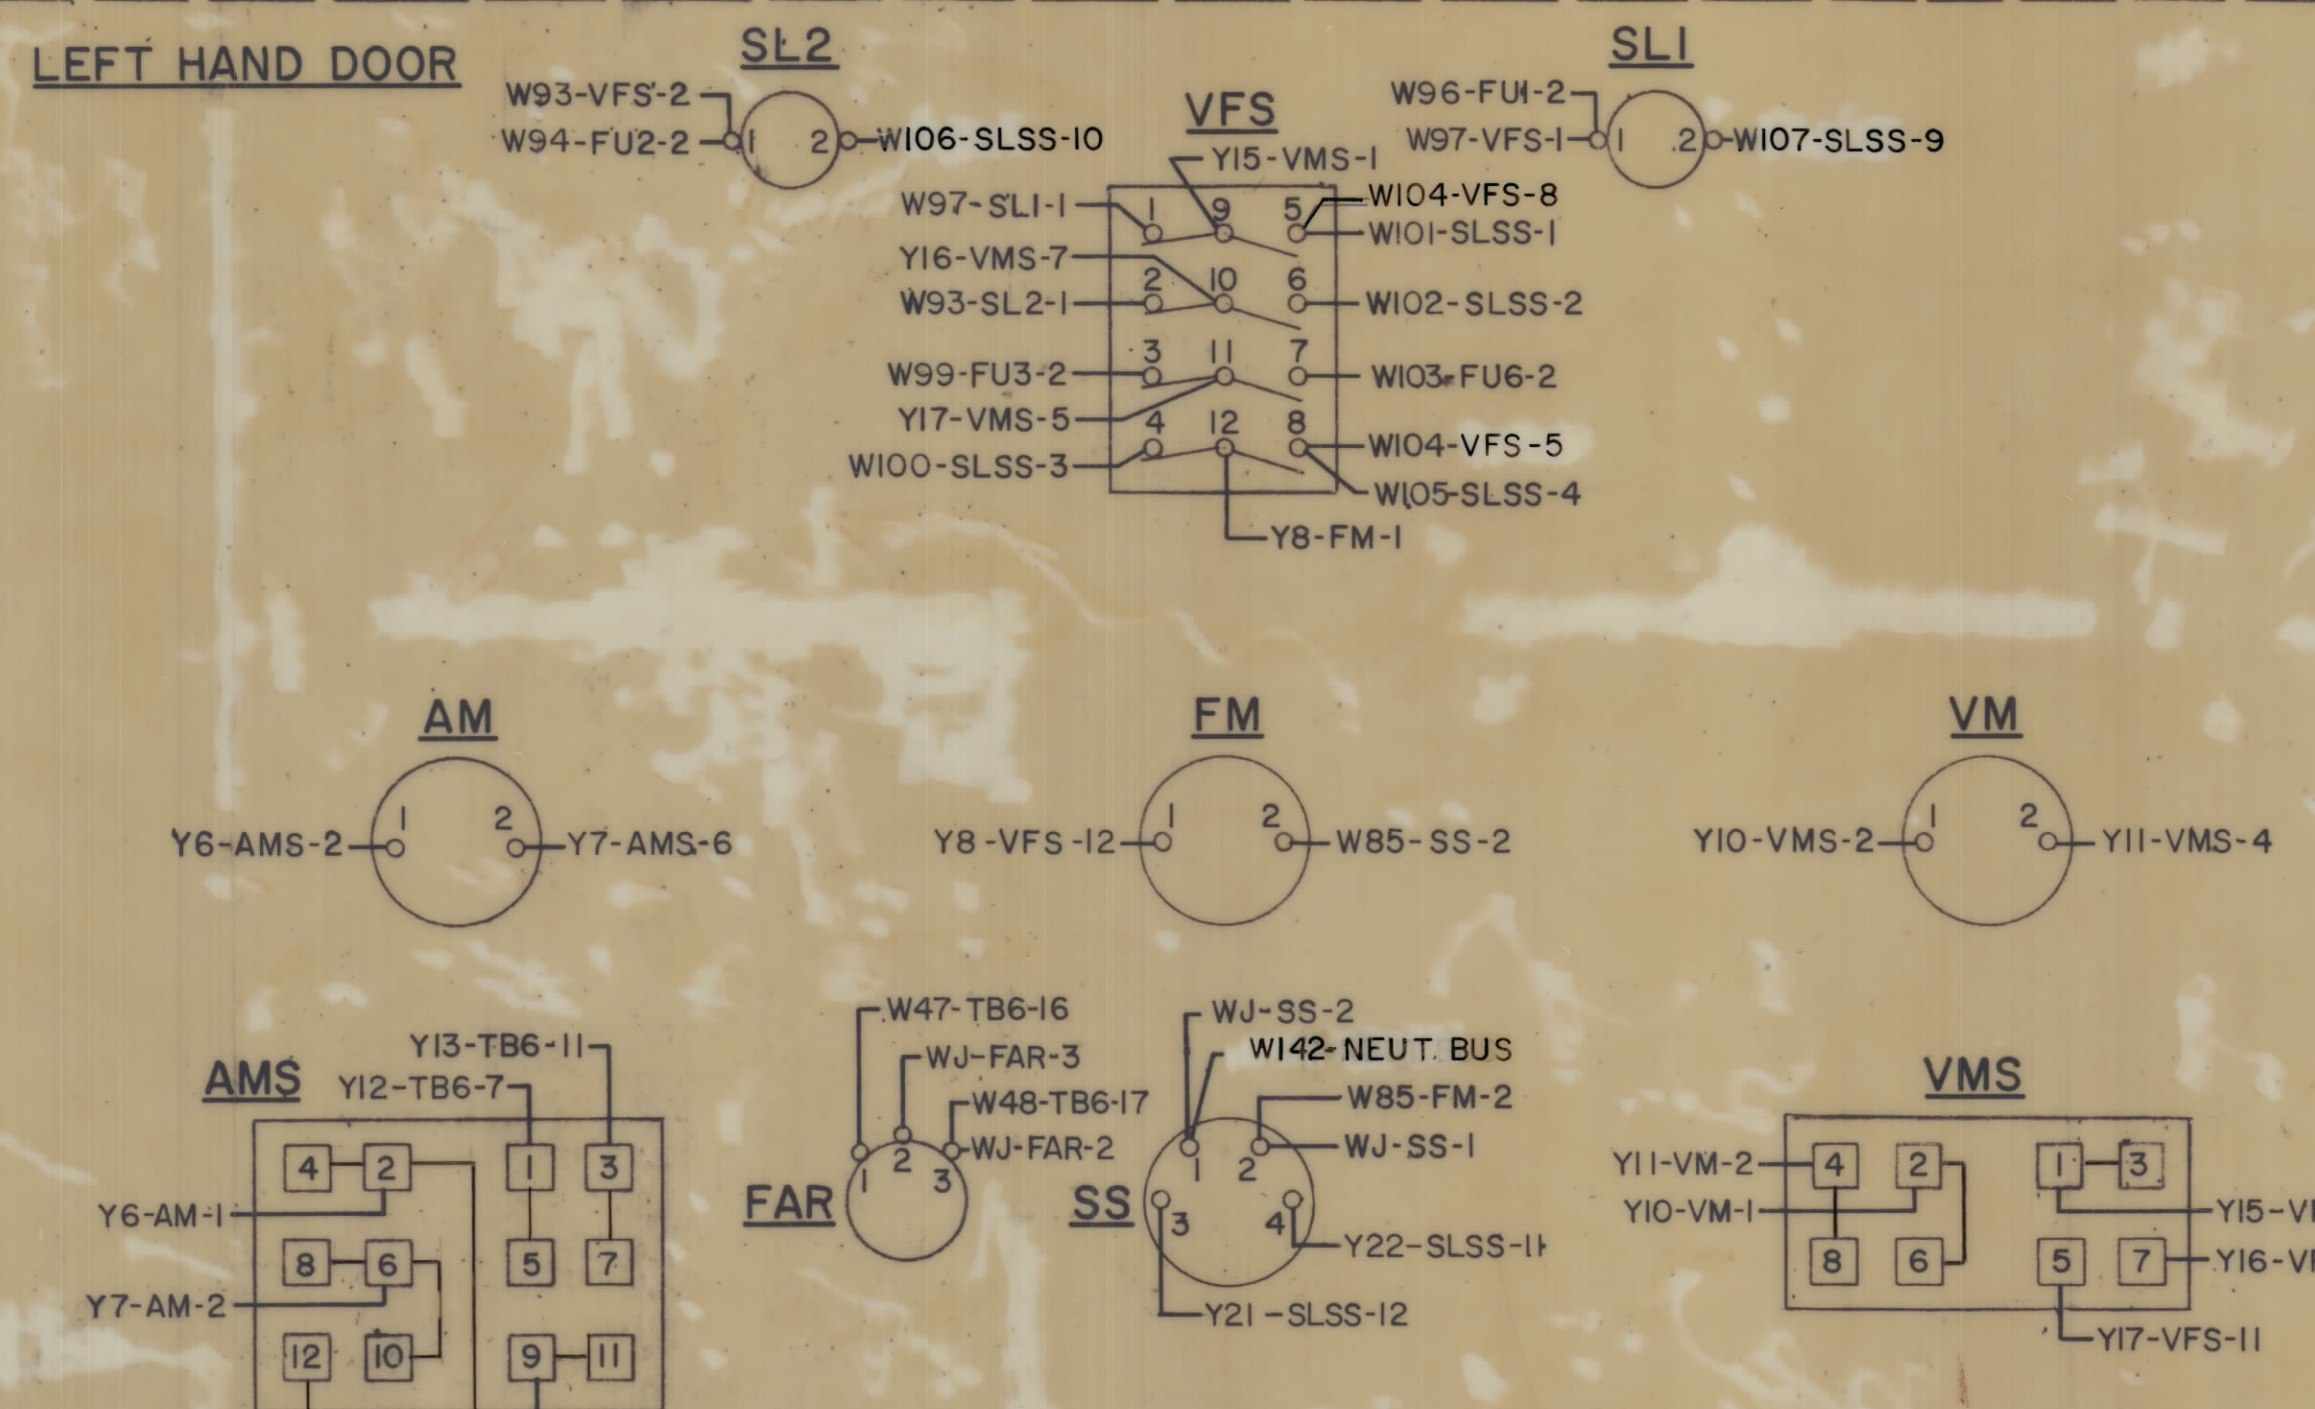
LEFT HAND DOOR

SL2
W93-VFS-2
W94-FU2-2
1
2
W106-SLSS-10

VFS
Y15-VMS-1
W97-SL1-1
Y16-VMS-7
W93-SL2-1
W99-FU3-2
Y17-VMS-5
W100-SLSS-3
1 9 5
2 10 6
3 11 7
4 12 8
W104-VFS-8
W101-SLSS-1
W102-SLSS-2
W103-FU6-2
W104-VFS-5
W105-SLSS-4
Y8-FM-1

SL1
W96-FU1-2
W97-VFS-1
1
2
W107-SLSS-9

AM
Y6-AMS-2
1
2
Y7-AMS-6

FM
Y8-VFS-12
1
2
W85-SS-2

VM
Y10-VMS-2
1
2
Y11-VMS-4

AMS
Y13-TB6-11
Y12-TB6-7
4 2 1 3
Y6-AM-1
8 6 5 7
Y7-AM-2
12 10 9 11

W47-TB6-16
WJ-FAR-3
W48-TB6-17
WJ-FAR-2
FAR
1 2 3

WJ-SS-2
W142-NEUT. BUS
W85-FM-2
WJ-SS-1
SS
1 2 3 4
Y22-SLSS-1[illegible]
Y21-SLSS-12

VMS
Y11-VM-2
Y10-VM-1
4 2 1 3
8 6 5 7
Y15-V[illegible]
Y16-V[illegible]
Y17-VFS-11